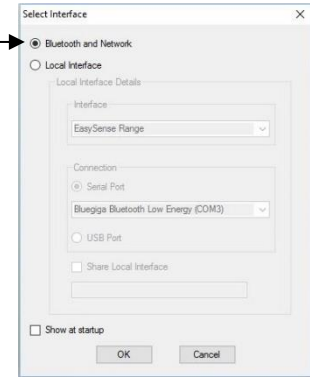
Select Interface

×

Bluetooth and Network

Local Interface

Local Interface Details

Interface

EasySense Range

Connection

Serial Port

Bluegiga Bluetooth Low Energy (COM3)

USB Port

Share Local Interface

Show at startup

OK

Cancel